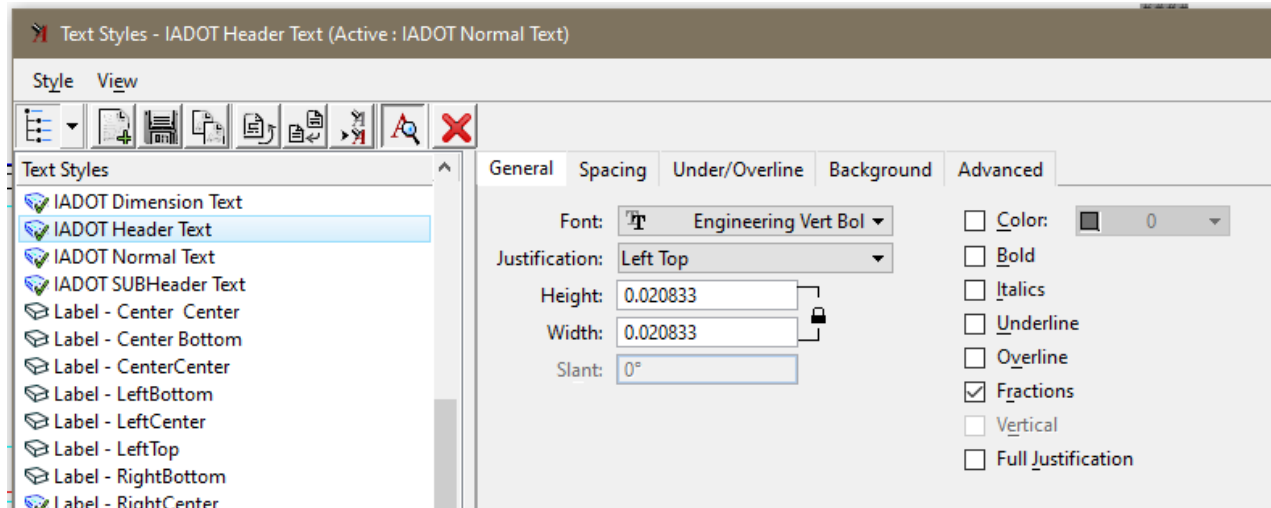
Text Styles - IADOT Header Text (Active : IADOT Normal Text)

Style View

Text Styles
IADOT Dimension Text
IADOT Header Text
IADOT Normal Text
IADOT SUBHeader Text
Label - Center Center
Label - Center Bottom
Label - CenterCenter
Label - LeftBottom
Label - LeftCenter
Label - LeftTop
Label - RightBottom
Label - RightCenter

General Spacing Under/Overline Background Advanced

Font: Engineering Vert Bol
Justification: Left Top
Height: 0.020833
Width: 0.020833
Slant: 0°

Color: 0
Bold
Italics
Underline
Overline
Fractions
Vertical
Full Justification